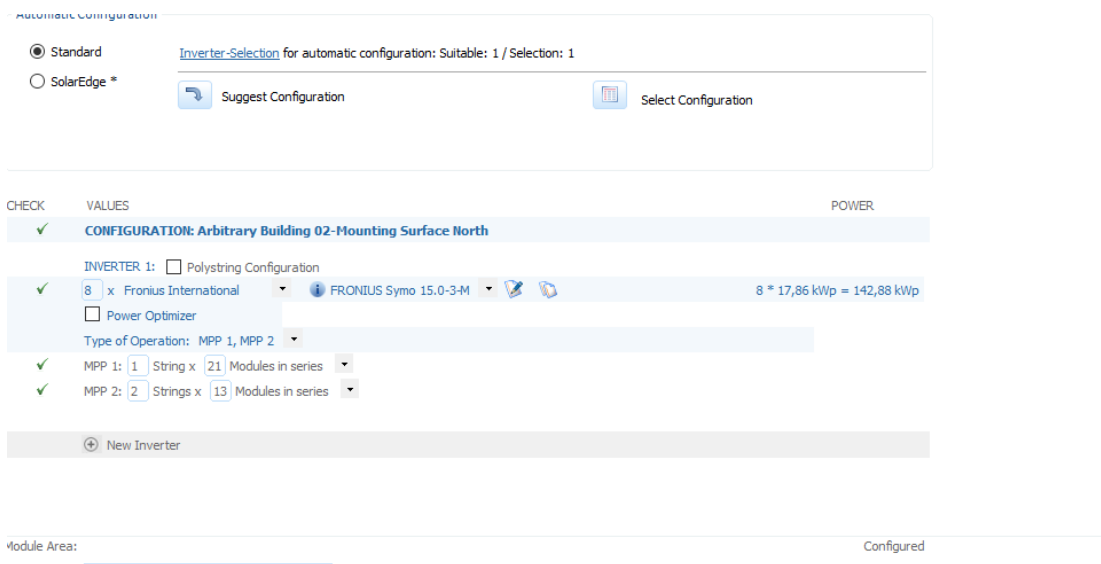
Automatic Configuration

Standard

SolarEdge *

Inverter-Selection for automatic configuration: Suitable: 1 / Selection: 1

Suggest Configuration

Select Configuration

CHECK VALUES POWER

✓ CONFIGURATION: Arbitrary Building 02-Mounting Surface North

INVERTER 1: Polystring Configuration

✓ 8 x Fronius International FRONIUS Symo 15.0-3-M 8 * 17,86 kWp = 142,88 kWp

Power Optimizer

Type of Operation: MPP 1, MPP 2

✓ MPP 1: 1 String x 21 Modules in series

✓ MPP 2: 2 Strings x 13 Modules in series

New Inverter

Module Area: Configured